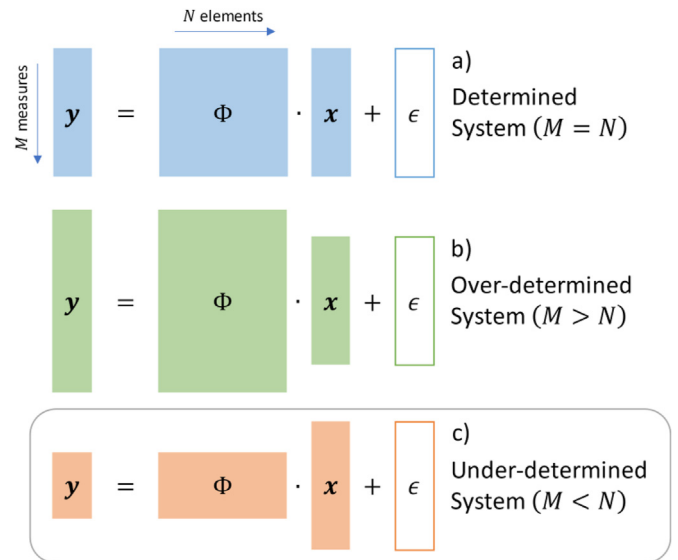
$N$ elements

$M$ measures

$\boldsymbol{y}$ = $\Phi$ · $\boldsymbol{x}$ + $\epsilon$

a)
Determined System ($M = N$)

$\boldsymbol{y}$ = $\Phi$ · $\boldsymbol{x}$ + $\epsilon$

b)
Over-determined System ($M > N$)

$\boldsymbol{y}$ = $\Phi$ · $\boldsymbol{x}$ + $\epsilon$

c)
Under-determined System ($M < N$)